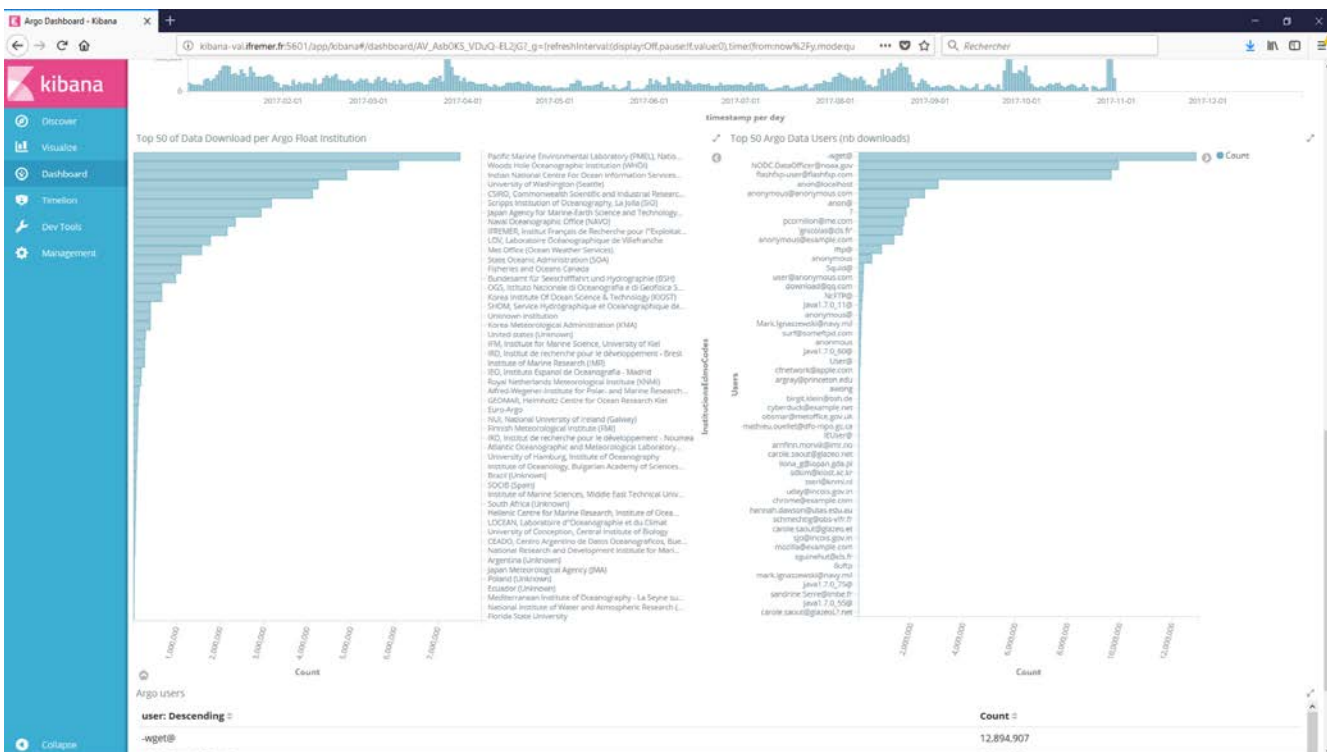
Argo Dashboard - Kibana

kibana-val.ifremer.fr:5601/app/kibana#/dashboard/AV_Asb0K5_VDuQ-EL2jG?_g=(refreshInterval:(display:Off,pause:!f,value:0),time:(from:now%2Fy,mode:qu

Rechercher

kibana

Discover
Visualize
Dashboard
Timelion
Dev Tools
Management

0

2017-02-01 2017-03-01 2017-04-01 2017-05-01 2017-06-01 2017-07-01 2017-08-01 2017-09-01 2017-10-01 2017-11-01 2017-12-01

timestamp per day

Top 50 of Data Download per Argo Float Institution

Pacific Marine Environmental Laboratory (PMEL), Natio...
Woods Hole Oceanographic Institution (WHOI)
Indian National Centre For Ocean Information Services...
University of Washington (Seattle)
CSIRO, Commonwealth Scientific and Industrial Researc...
Scripps Institution of Oceanography, La Jolla (SIO)
Japan Agency for Marine-Earth Science and Technology...
Naval Oceanographic Office (NAVO)
IFREMER, Institut Français de Recherche pour l'Exploitat...
LOV, Laboratoire Océanographique de Villefranche
Met Office (Ocean Weather Services)
State Oceanic Administration (SOA)
Fisheries and Oceans Canada
Bundesamt für Seeschifffahrt und Hydrographie (BSH)
OGS, Istituto Nazionale di Oceanografia e di Geofisica S...
Korea Institute Of Ocean Science & Technology (KIOST)
SHOM, Service Hydrographique et Océanographique de...
Unknown institution
Korea Meteorological Administration (KMA)
United states (Unknown)
IFM, Institute for Marine Science, University of Kiel
IRD, Institut de recherche pour le développement - Brest
Institute of Marine Research (IMR)
IEO, Instituto Espanol de Oceanografia - Madrid
Royal Netherlands Meteorological Institute (KNMI)
Alfred-Wegener-Institute for Polar- and Marine Research...
GEOMAR, Helmholtz Centre for Ocean Research Kiel
Euro-Argo
NUI, National University of Ireland (Galway)
Finnish Meteorological Institute (FMI)
IRD, Institut de recherche pour le développement - Noumea
Atlantic Oceanographic and Meteorological Laboratory...
University of Hamburg, Institute of Oceanography
Institute of Oceanology, Bulgarian Academy of Sciences...
Brazil (Unknown)
SOCIB (Spain)
Institute of Marine Sciences, Middle East Technical Univ...
South Africa (Unknown)
Hellenic Centre for Marine Research, Institute of Ocea...
LOCEAN, Laboratoire d'Océanographie et du Climat
University of Conception, Central Institute of Biology
CEADO, Centro Argentino de Datos Oceanograficos, Bue...
National Research and Development Institute for Mari...
Argentina (Unknown)
Japan Meteorological Agency (JMA)
Poland (Unknown)
Ecuador (Unknown)
Mediterranean Institute of Oceanography - La Seyne su...
National Institute of Water and Atmospheric Research (...
Florida State University

InstitutionsEdmoCodes

1,000,000 2,000,000 3,000,000 4,000,000 5,000,000 6,000,000 7,000,000
Count

Top 50 Argo Data Users (nb downloads)

Count

-wget@
NODC.DataOfficer@noaa.gov
flashfxp-user@flashfxp.com
anon@localhost
anonymous@anonymous.com
anon@
?
pcorrillon@me.com
jpicollas@cls.fr
anonymous@example.com
mp@
anonymous
3g.ids@
user@anonymous.com
download@qq.com
NcFTP@
Java1.7.0_11@
anonymous@
Mark.Ignaszewski@navy.mil
surf@somefqd.com
anonymous
Java1.7.0_60@
User@
cfnetwork@apple.com
argray@princeton.edu
aweng
birgit.klein@bsh.de
cyberduck@example.net
obsmar@metoffice.gov.uk
mathieu.ouellet@dfo-mpo.gc.ca
IEUser@
arnfinn.morvik@imr.no
carole.saout@gazeo.net
liona_g@sopan.gda.pl
sdkim@kiost.ac.kr
swn@knmi.nl
uday@incois.gov.in
chrome@example.com
hannah.dawson@utas.edu.au
schmechtig@obs-vlfr.fr
carole.saout@glazeo.et
sjs@incois.gov.in
mozilla@example.com
sguinehut@cls.fr
lluftp
mark.ignaszewski@navy.mil
Java1.7.0_75@
sandrine.Serre@imbe.fr
Java1.7.0_55@
carole.saout@glazeo1.net

Users

2,000,000 4,000,000 6,000,000 8,000,000 10,000,000 12,000,000
Count

Argo users

user: Descending
Count
-wget@
12,894,907

Collapse